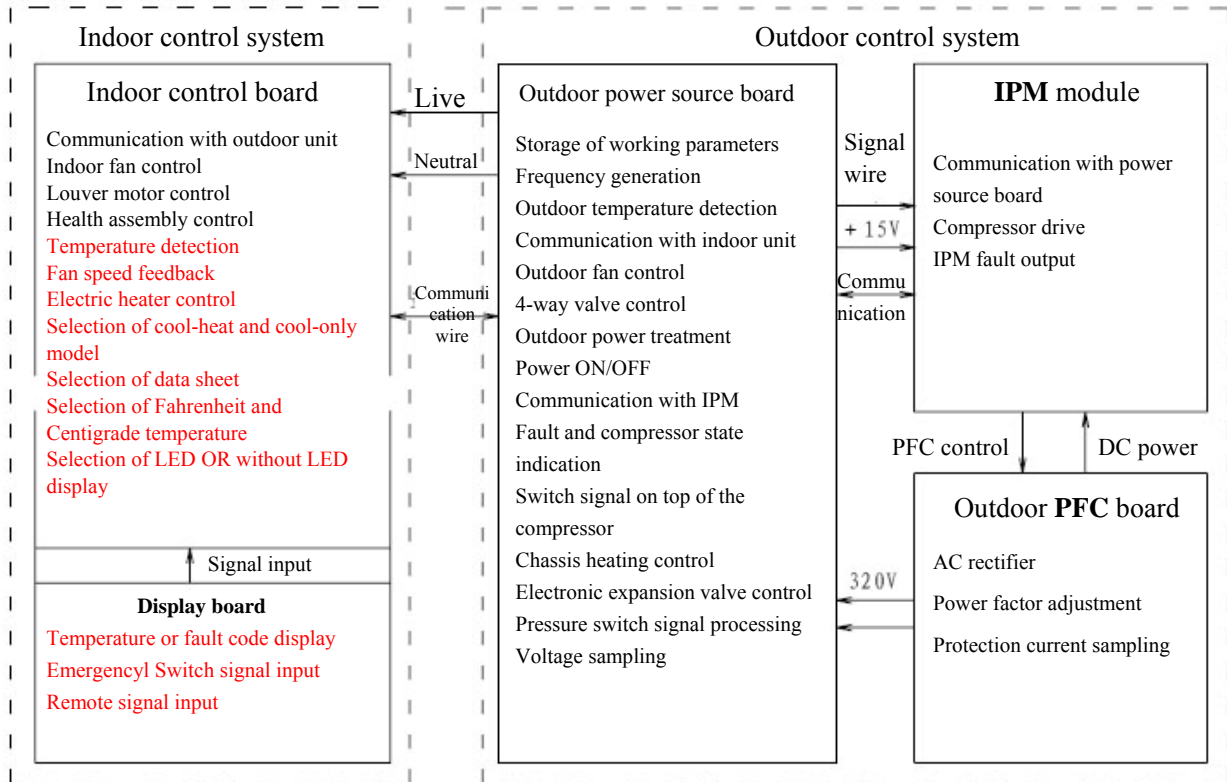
Indoor control system

Indoor control board

Communication with outdoor unit
Indoor fan control
Louver motor control
Health assembly control
Temperature detection
Fan speed feedback
Electric heater control
Selection of cool-heat and cool-only model
Selection of data sheet
Selection of Fahrenheit and Centigrade temperature
Selection of LED OR without LED display

Signal input

Display board
Temperature or fault code display
Emergencyl Switch signal input
Remote signal input

Live

Neutral

Communi cation wire

Outdoor control system

Outdoor power source board

Storage of working parameters
Frequency generation
Outdoor temperature detection
Communication with indoor unit
Outdoor fan control
4-way valve control
Outdoor power treatment
Power ON/OFF
Communication with IPM
Fault and compressor state indication
Switch signal on top of the compressor
Chassis heating control
Electronic expansion valve control
Pressure switch signal processing
Voltage sampling

Signal wire

+ 15V

Commu nication

IPM module

Communication with power source board
Compressor drive
IPM fault output

PFC control

DC power

320V

Outdoor PFC board

AC rectifier
Power factor adjustment
Protection current sampling